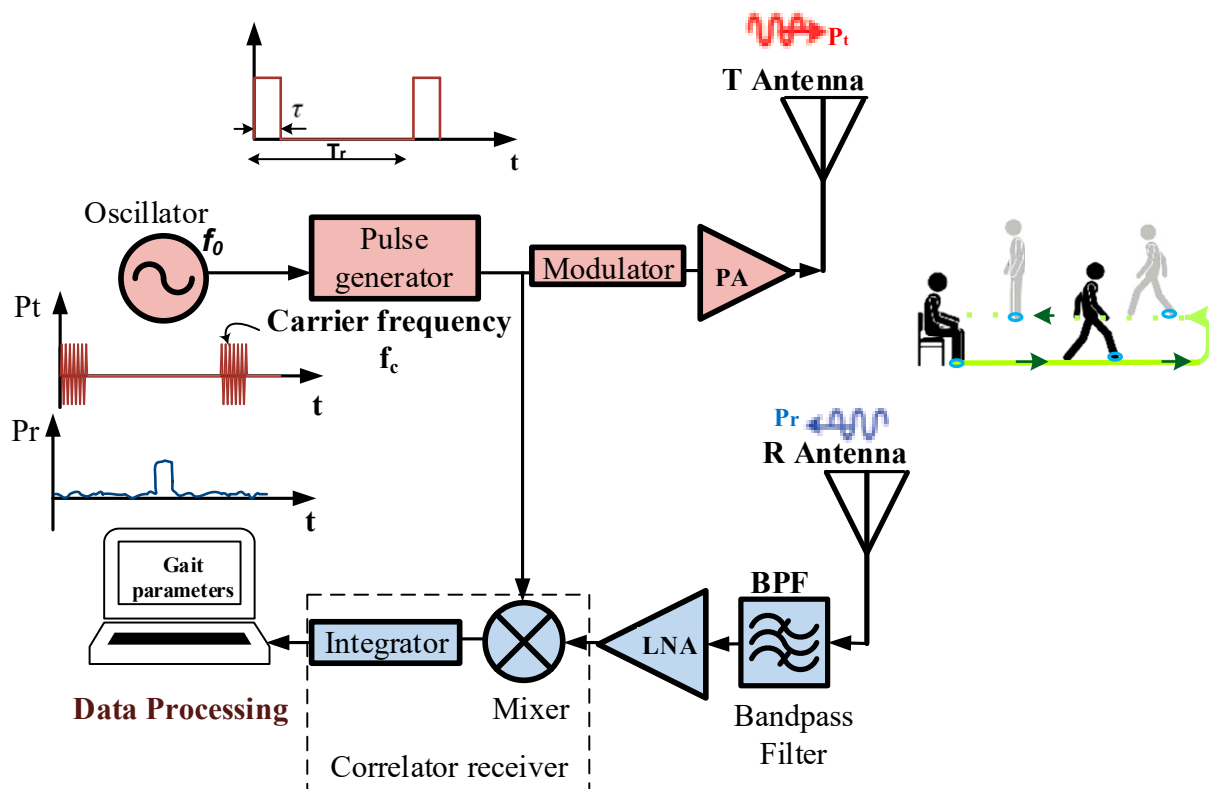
$\tau$
$T_r$
t
$P_t$
T Antenna
Oscillator
$f_0$
Pulse generator
Modulator
PA
Pt
Carrier frequency
$f_c$
t
Pr
t
$P_r$
R Antenna
BPF
Gait parameters
Integrator
LNA
Mixer
Bandpass Filter
Data Processing
Correlator receiver